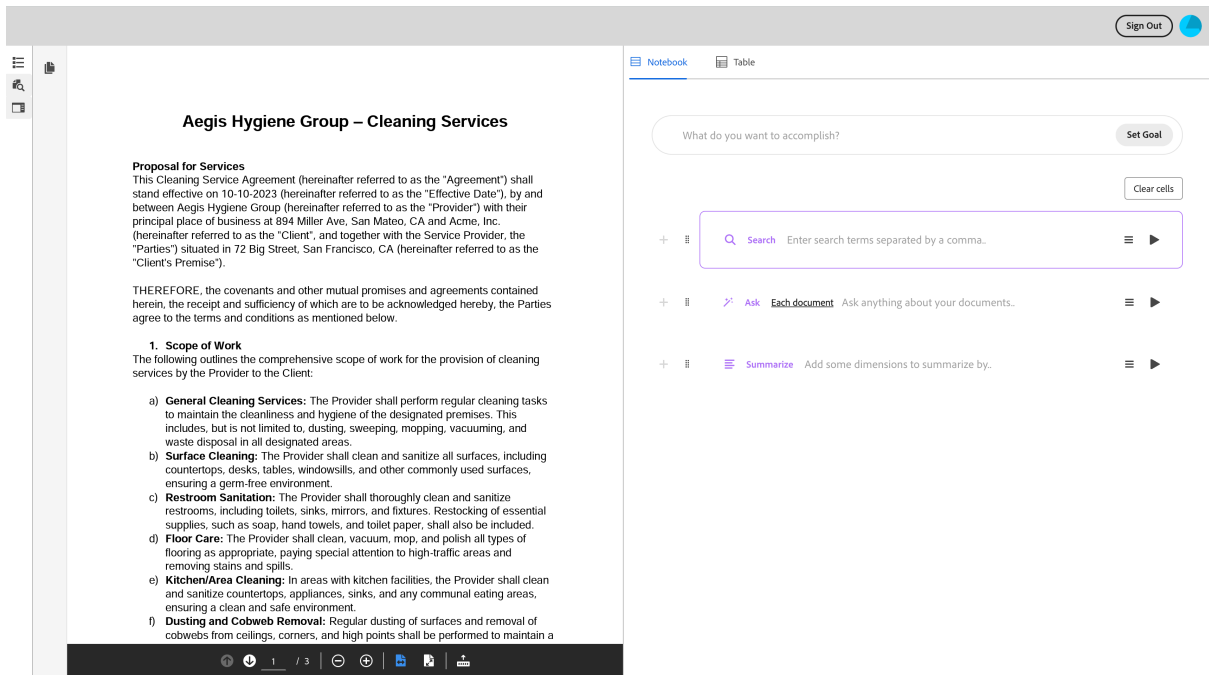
Sign Out

Aegis Hygiene Group – Cleaning Services

Proposal for Services
This Cleaning Service Agreement (hereinafter referred to as the "Agreement") shall stand effective on 10-10-2023 (hereinafter referred to as the "Effective Date"), by and between Aegis Hygiene Group (hereinafter referred to as the "Provider") with their principal place of business at 894 Miller Ave, San Mateo, CA and Acme, Inc. (hereinafter referred to as the "Client", and together with the Service Provider, the "Parties") situated in 72 Big Street, San Francisco, CA (hereinafter referred to as the "Client's Premise").

THEREFORE, the covenants and other mutual promises and agreements contained herein, the receipt and sufficiency of which are to be acknowledged hereby, the Parties agree to the terms and conditions as mentioned below.

1. Scope of Work
The following outlines the comprehensive scope of work for the provision of cleaning services by the Provider to the Client:

a) General Cleaning Services: The Provider shall perform regular cleaning tasks to maintain the cleanliness and hygiene of the designated premises. This includes, but is not limited to, dusting, sweeping, mopping, vacuuming, and waste disposal in all designated areas.
b) Surface Cleaning: The Provider shall clean and sanitize all surfaces, including countertops, desks, tables, windowsills, and other commonly used surfaces, ensuring a germ-free environment.
c) Restroom Sanitation: The Provider shall thoroughly clean and sanitize restrooms, including toilets, sinks, mirrors, and fixtures. Restocking of essential supplies, such as soap, hand towels, and toilet paper, shall also be included.
d) Floor Care: The Provider shall clean, vacuum, mop, and polish all types of flooring as appropriate, paying special attention to high-traffic areas and removing stains and spills.
e) Kitchen/Area Cleaning: In areas with kitchen facilities, the Provider shall clean and sanitize countertops, appliances, sinks, and any communal eating areas, ensuring a clean and safe environment.
f) Dusting and Cobweb Removal: Regular dusting of surfaces and removal of cobwebs from ceilings, corners, and high points shall be performed to maintain a

1 / 3

Notebook Table

What do you want to accomplish? Set Goal

Clear cells

Search Enter search terms separated by a comma..

Ask Each document Ask anything about your documents..

Summarize Add some dimensions to summarize by..